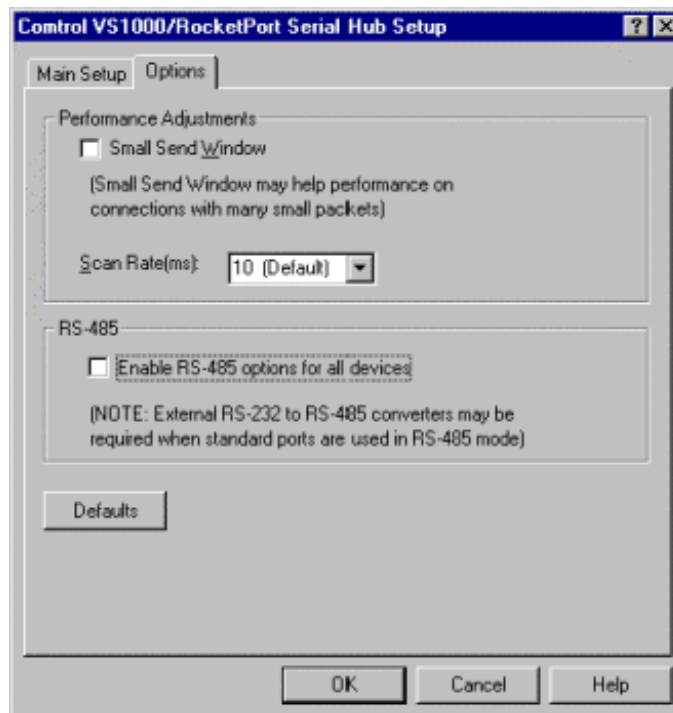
Comtrol VS1000/RocketPort Serial Hub Setup

?

Main Setup

Options

Performance Adjustments

Small Send Window

(Small Send Window may help performance on connections with many small packets)

Scan Rate(ms):

10 (Default)

RS-485

Enable RS-485 options for all devices

(NOTE: External RS-232 to RS-485 converters may be required when standard ports are used in RS-485 mode)

Defaults

OK

Cancel

Help